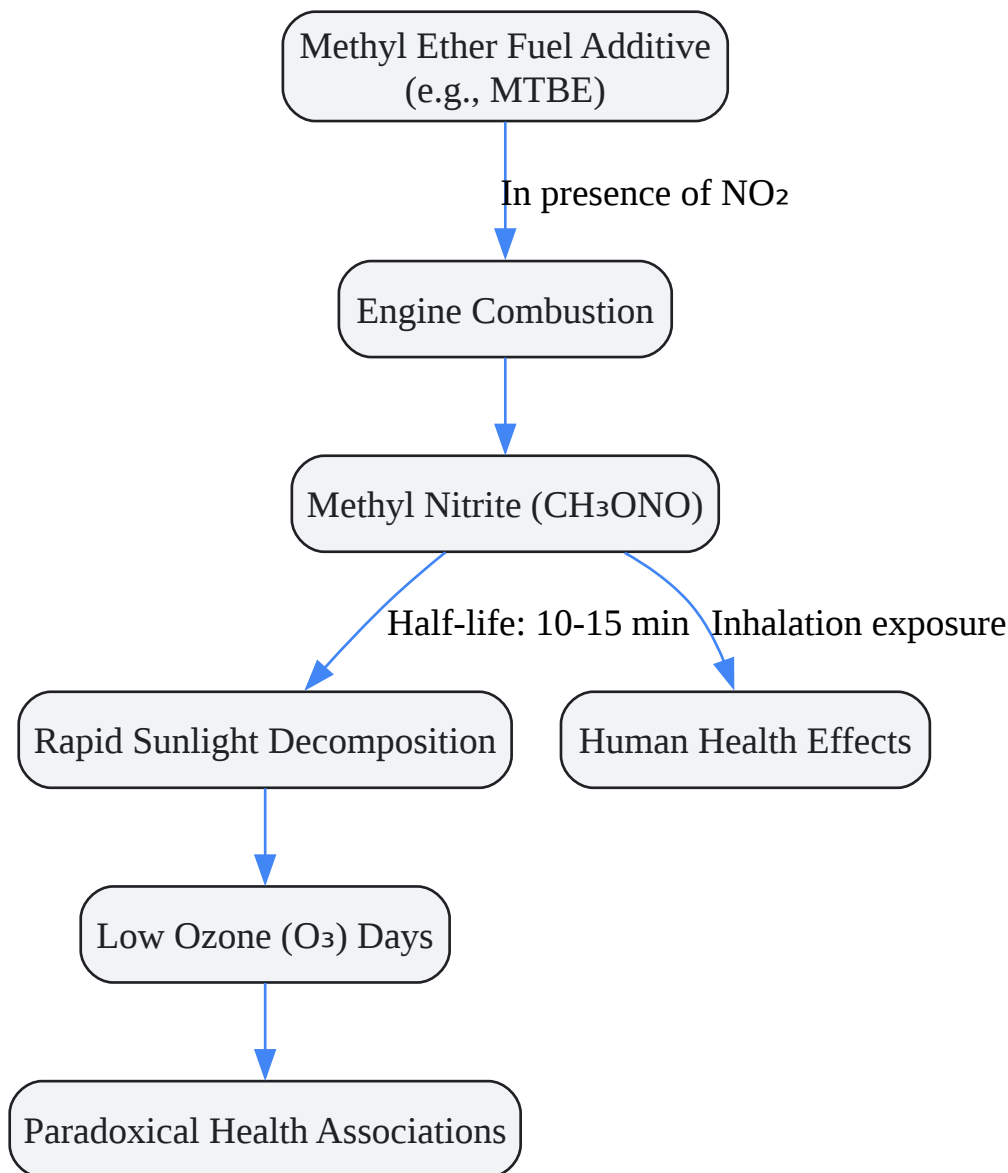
Methyl Ether Fuel Additive (e.g., MTBE)

In presence of $NO_2$

Engine Combustion

Methyl Nitrite ($CH_3ONO$)

Half-life: 10-15 min

Inhalation exposure

Rapid Sunlight Decomposition

Human Health Effects

Low Ozone ($O_3$) Days

Paradoxical Health Associations